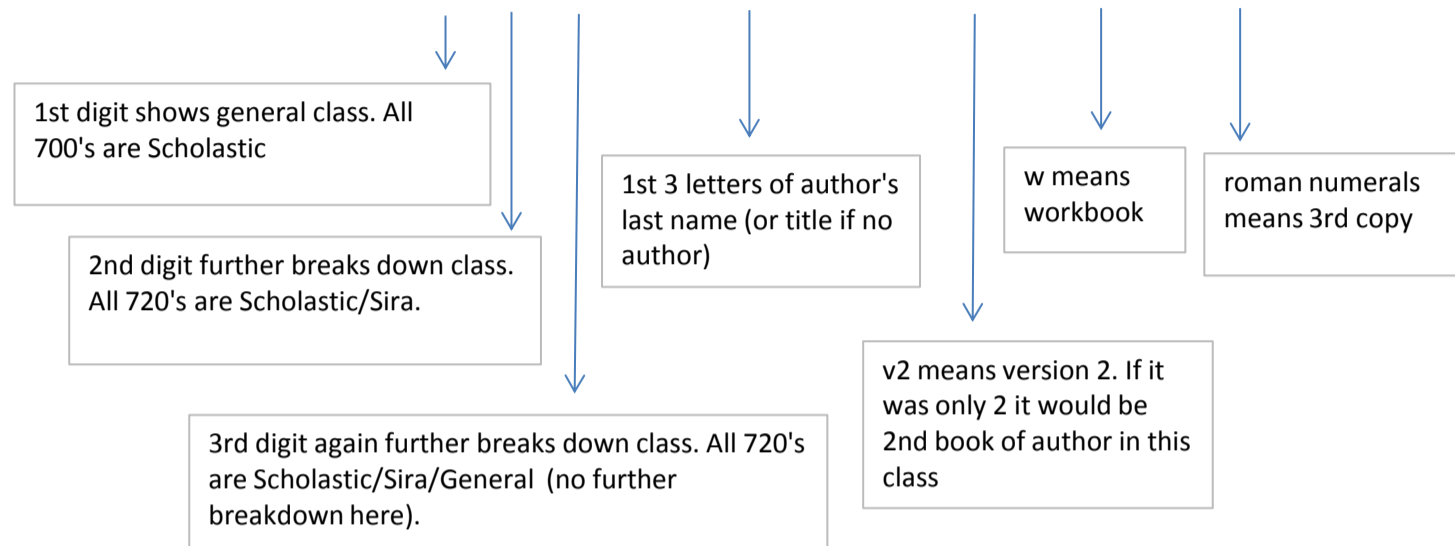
1st digit shows general class. All 700's are Scholastic

2nd digit further breaks down class. All 720's are Scholastic/Sira.

3rd digit again further breaks down class. All 720's are Scholastic/Sira/General (no further breakdown here).

1st 3 letters of author's last name (or title if no author)

v2 means version 2. If it was only 2 it would be 2nd book of author in this class

w means workbook

roman numerals means 3rd copy